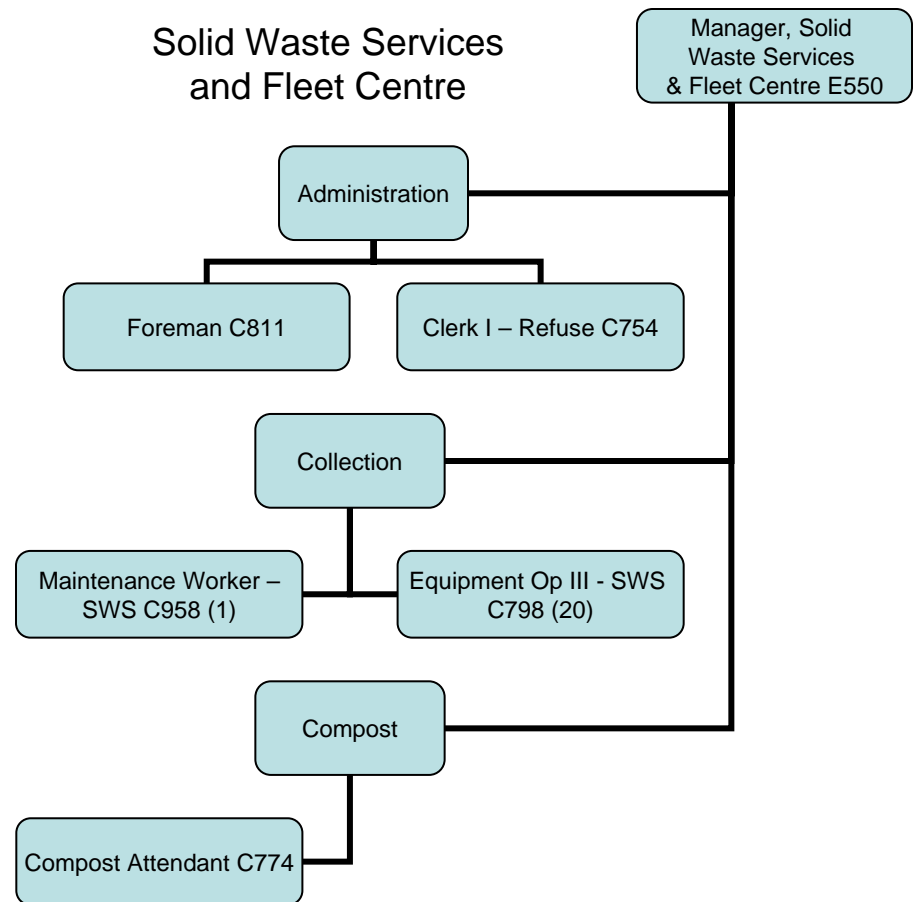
Solid Waste Services and Fleet Centre

Manager, Solid Waste Services & Fleet Centre E550

Administration

Foreman C811

Clerk I – Refuse C754

Collection

Maintenance Worker – SWS C958 (1)

Equipment Op III - SWS C798 (20)

Compost

Compost Attendant C774